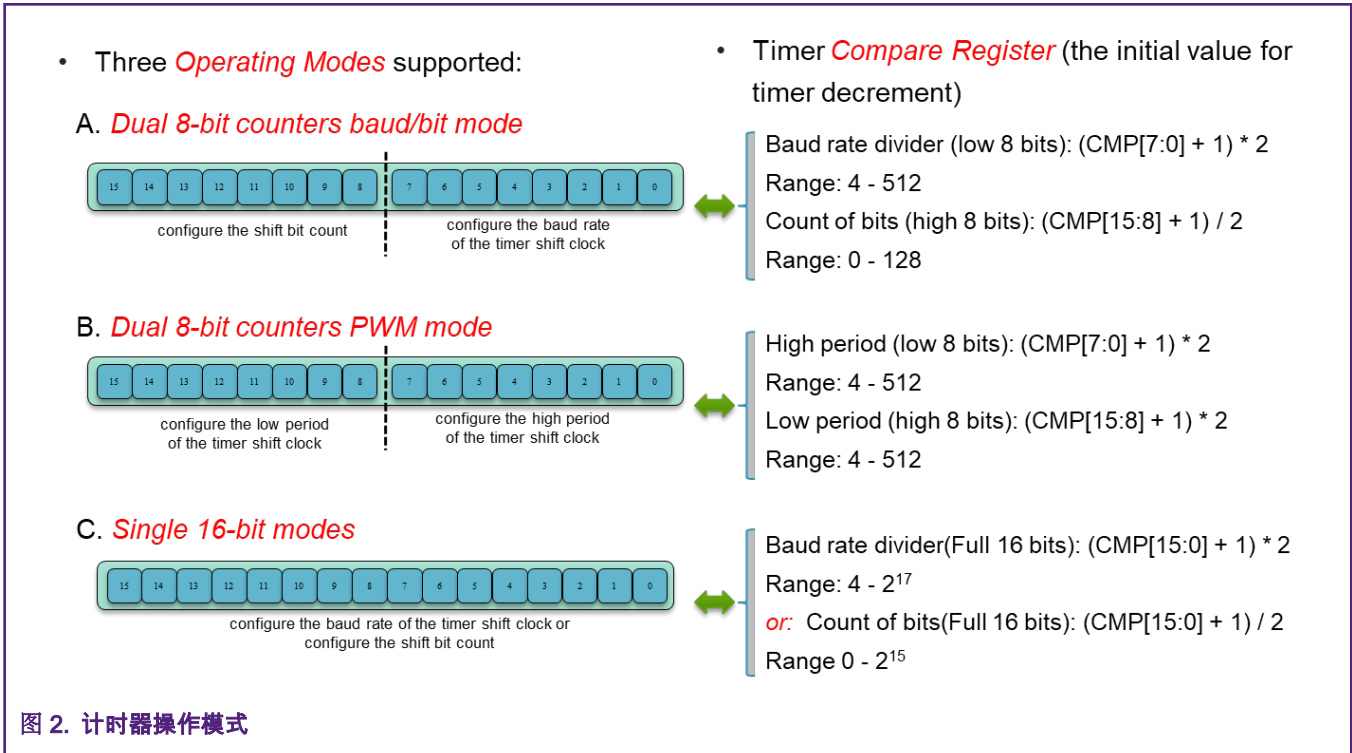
• Three Operating Modes supported:

A. Dual 8-bit counters baud/bit mode

15 14 13 12 11 10 9 8 7 6 5 4 3 2 1 0

configure the shift bit count

configure the baud rate of the timer shift clock

B. Dual 8-bit counters PWM mode

15 14 13 12 11 10 9 8 7 6 5 4 3 2 1 0

configure the low period of the timer shift clock

configure the high period of the timer shift clock

C. Single 16-bit modes

15 14 13 12 11 10 9 8 7 6 5 4 3 2 1 0

configure the baud rate of the timer shift clock or configure the shift bit count

• Timer Compare Register (the initial value for timer decrement)

Baud rate divider (low 8 bits): (CMP[7:0] + 1) * 2
Range: 4 - 512
Count of bits (high 8 bits): (CMP[15:8] + 1) / 2
Range: 0 - 128

High period (low 8 bits): (CMP[7:0] + 1) * 2
Range: 4 - 512
Low period (high 8 bits): (CMP[15:8] + 1) * 2
Range: 4 - 512

Baud rate divider(Full 16 bits): (CMP[15:0] + 1) * 2
Range: 4 - $2^{17}$
or: Count of bits(Full 16 bits): (CMP[15:0] + 1) / 2
Range 0 - $2^{15}$

图 2. 计时器操作模式